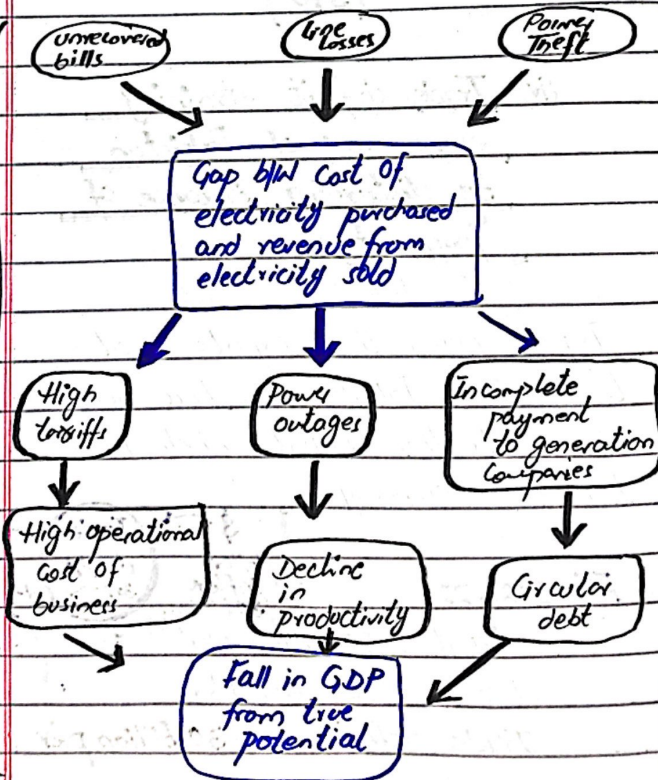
Unrecovered bills

Line losses

Power Theft

Gap b/w cost of electricity purchased and revenue from electricity sold

High tariffs

Power outages

Incomplete payment to generation Companies

High operational cost of business

Decline in productivity

Circular debt

Fall in GDP from true potential